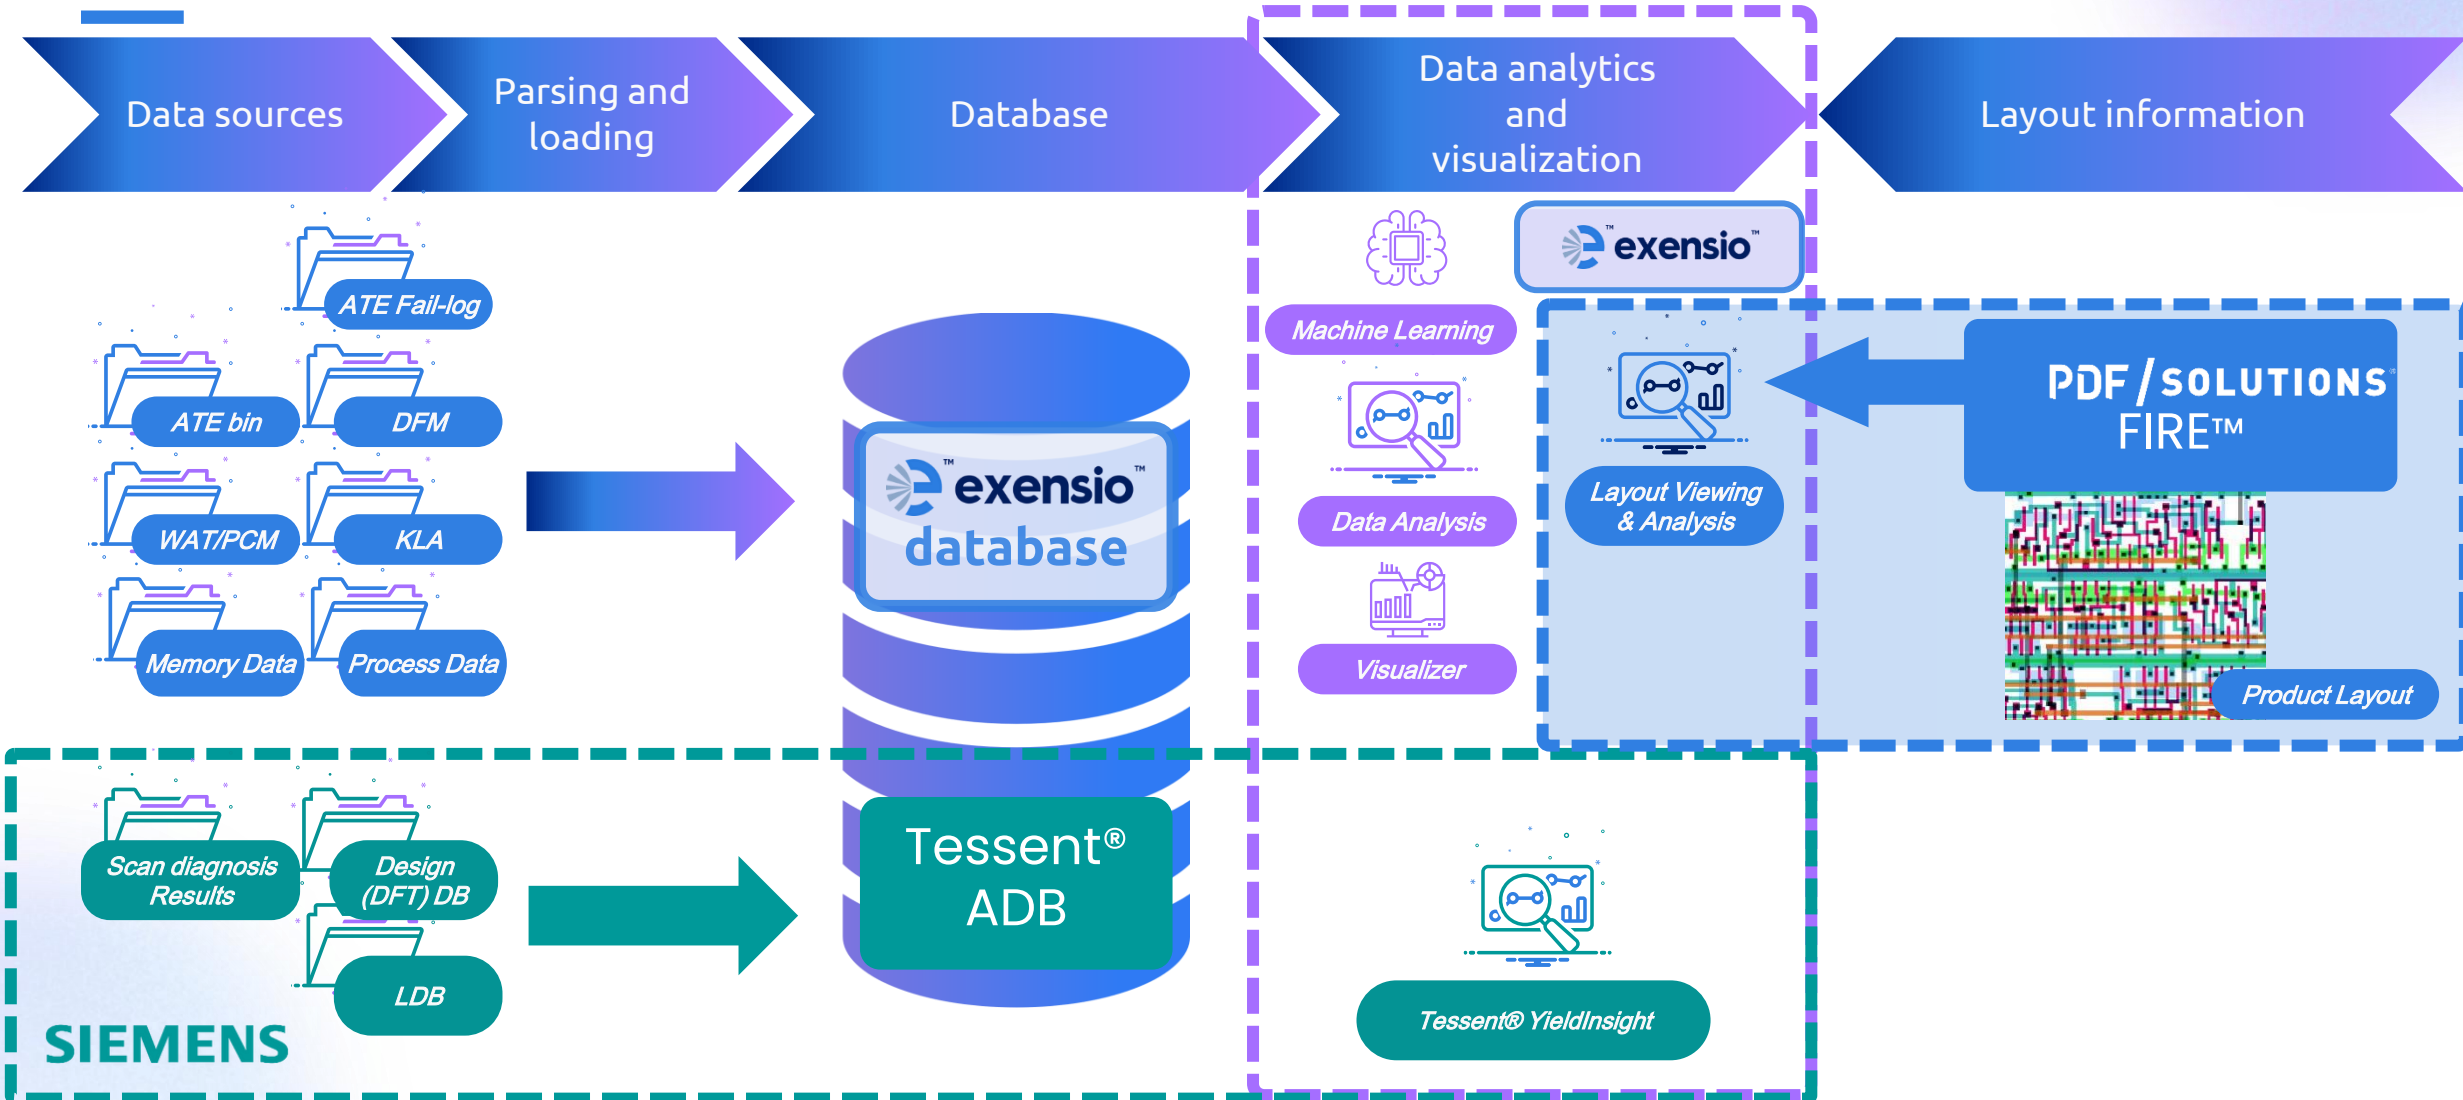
Data sources

Parsing and loading

Database

Data analytics and visualization

Layout information

ATE Fail-log

ATE bin

DFM

WAT/PCM

KLA

Memory Data

Process Data

™ exensio ™ database

™ exensio ™

Machine Learning

Data Analysis

Visualizer

Layout Viewing & Analysis

PDF / SOLUTIONS FIRE™

Product Layout

Scan diagnosis Results

Design (DFT) DB

LDB

Tessent® ADB

Tessent® YieldInsight

SIEMENS